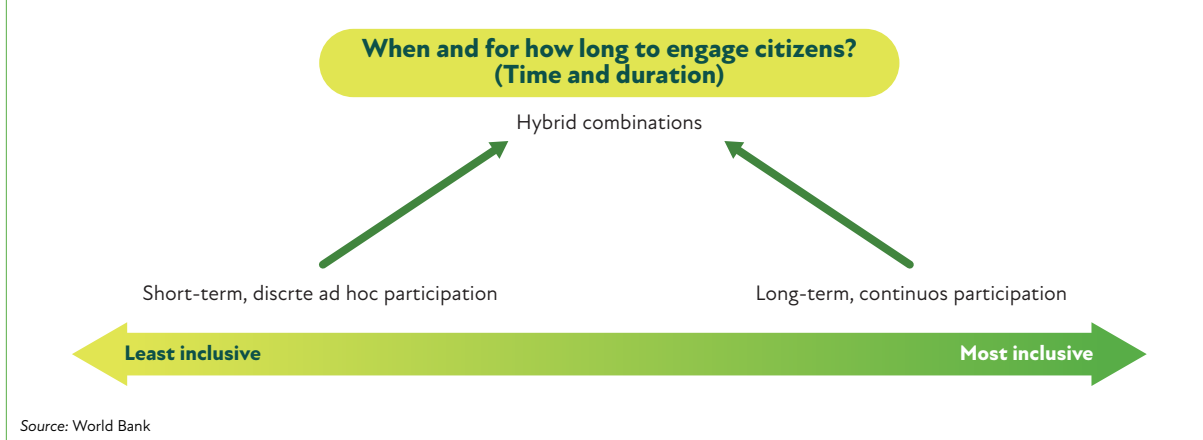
When and for how long to engage citizens?
(Time and duration)

Hybrid combinations

Short-term, discrte ad hoc participation

Long-term, continuos participation

Least inclusive

Most inclusive

Source: World Bank